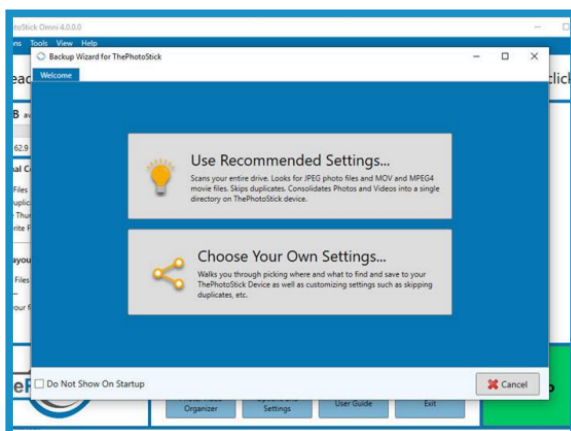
otoStick Omni 4.0.0.0

ns Tools View Help

Backup Wizard for ThePhotoStick

Welcome

ead

click

B a

62.9

al C

Files

uplic

Thu

rite F

ayou

Files

our f

Use Recommended Settings...

Scans your entire drive. Looks for JPEG photo files and MOV and MPEG4 movie files. Skips duplicates. Consolidates Photos and Videos into a single directory on ThePhotoStick device.

Choose Your Own Settings...

Walks you through picking where and what to find and save to your ThePhotoStick Device as well as customizing settings such as skipping duplicates, etc.

Do Not Show On Startup

Cancel

eP

Organizer

Settings

User Guide

Exit

p